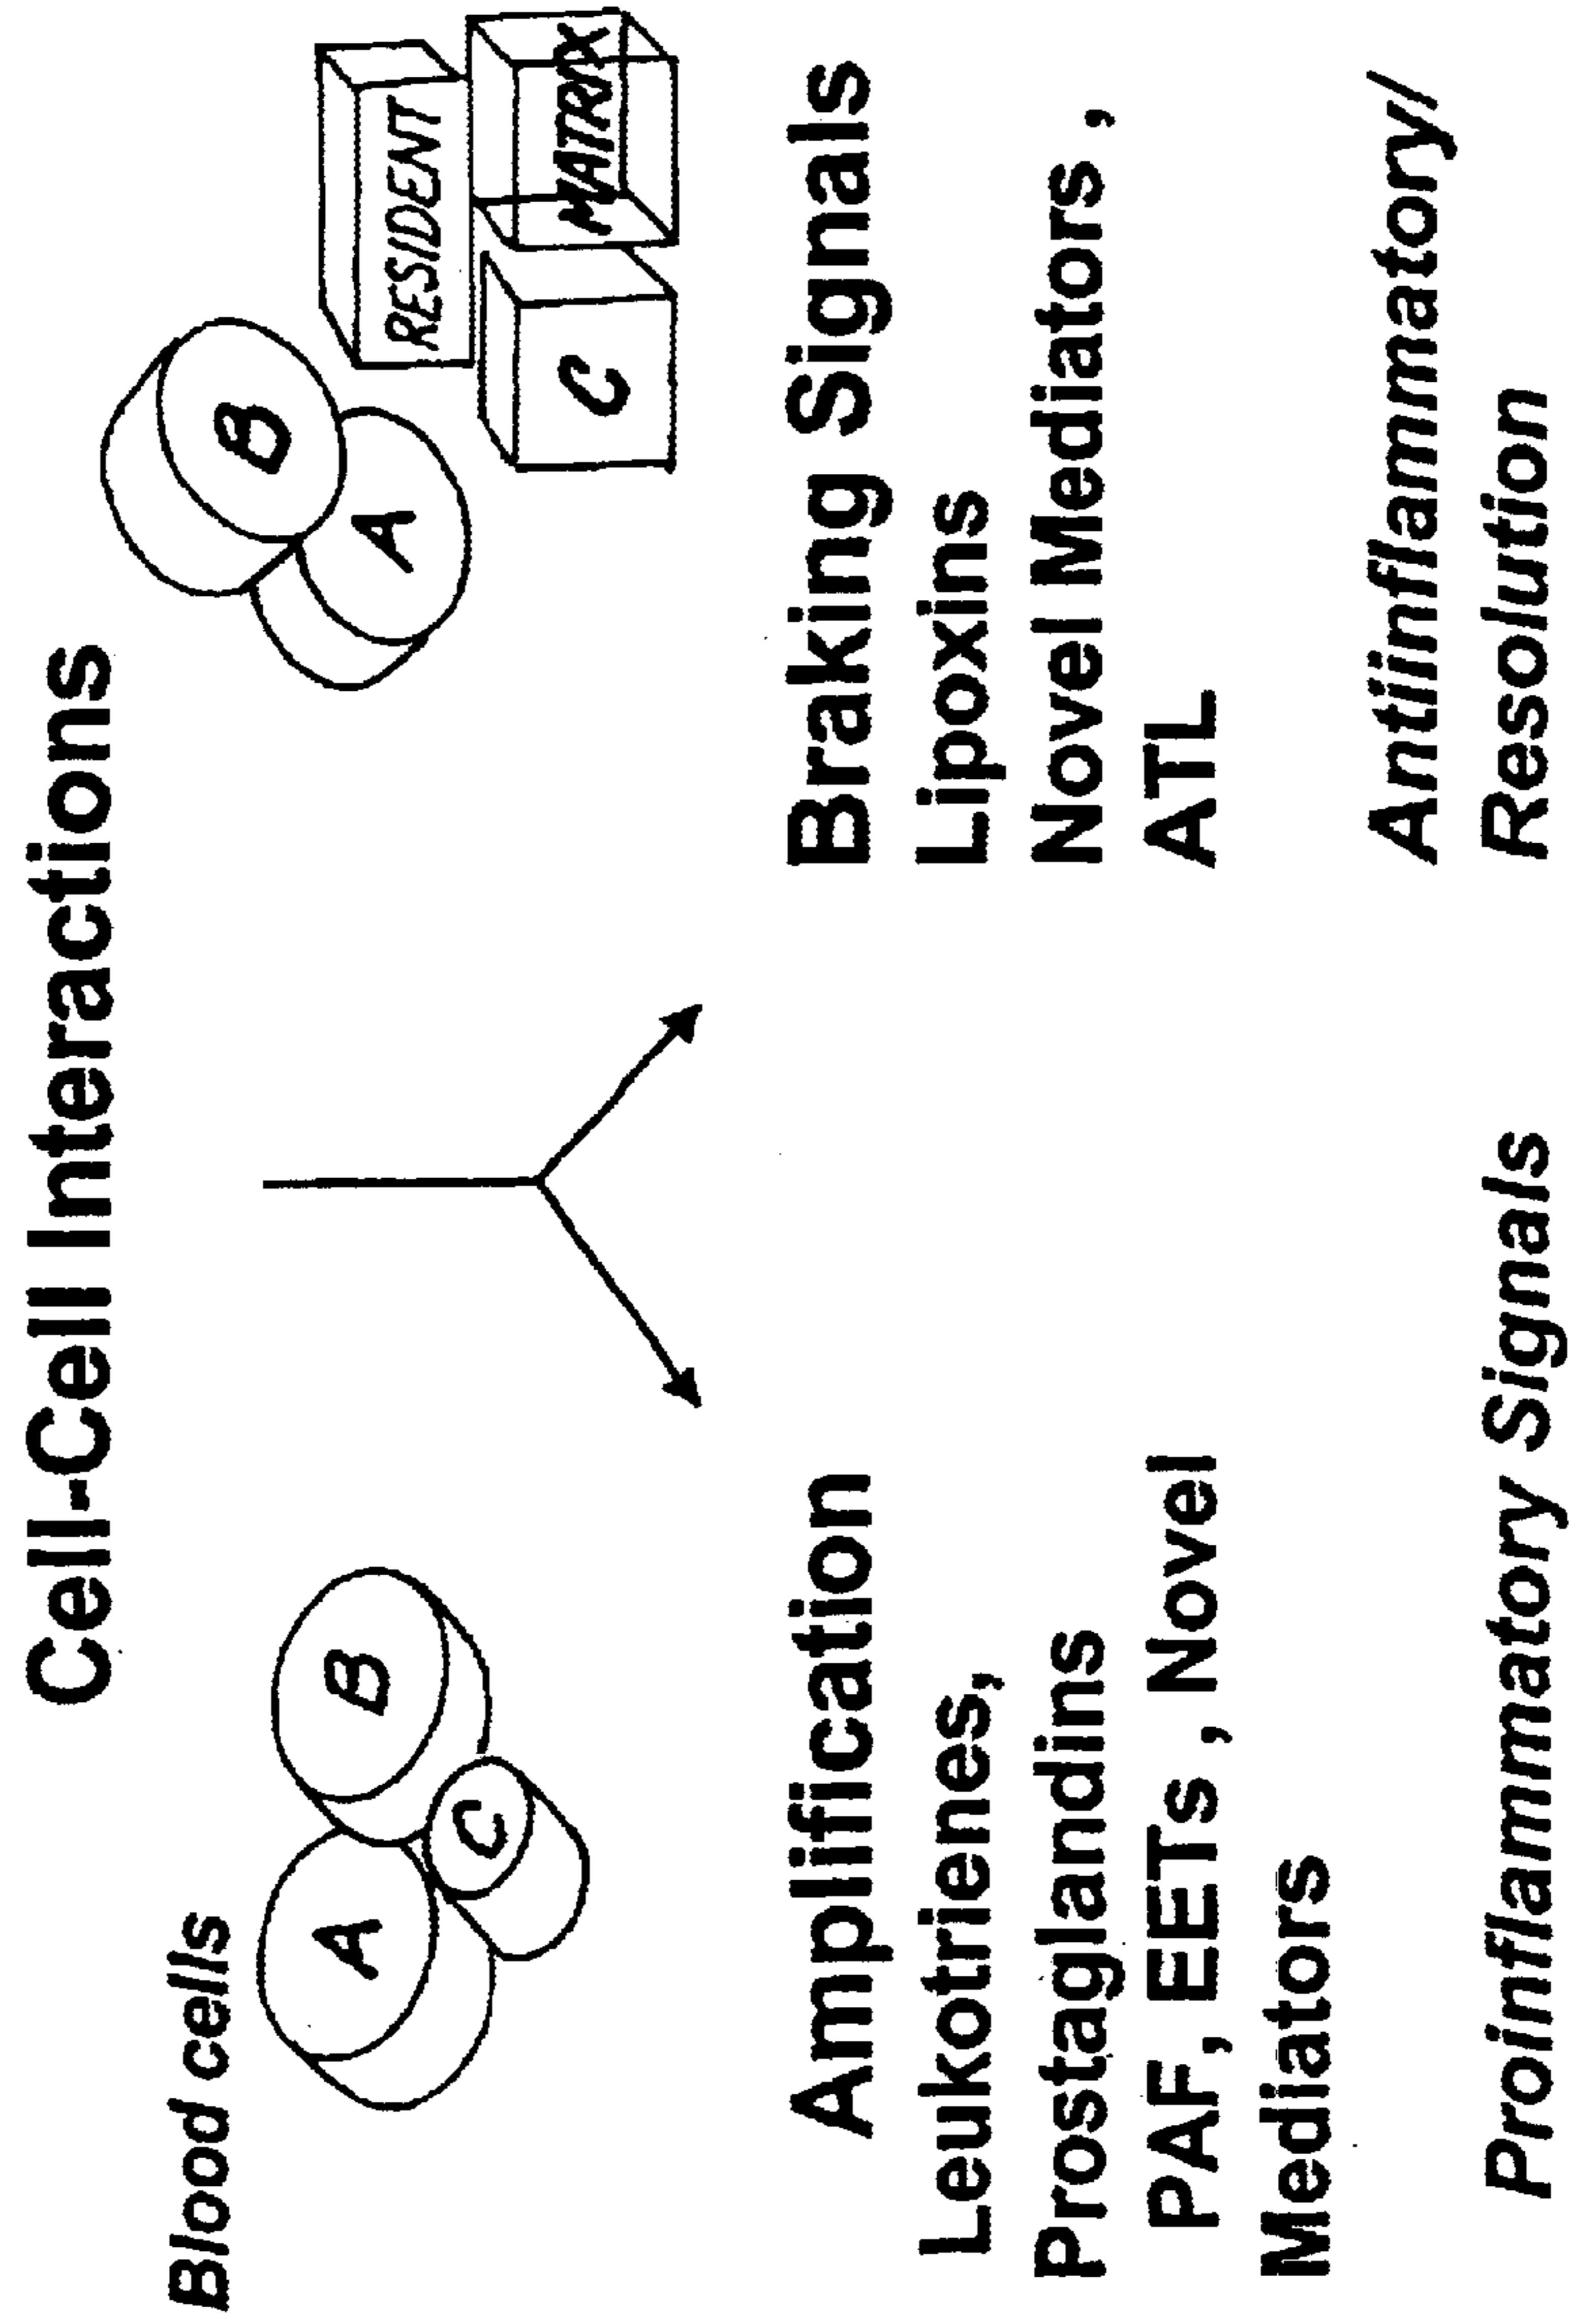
Cell-Cell Interactions

Blood cells

A

B

C

B

A

RESIDENT

MATRIX

C

Amplification

Leukotrienes, Prostaglandins PAF, EETs , Novel Mediators

Proinflammatory Signals

Braking Signals

Lipoxins

Novel Mediators ,

ATL

Antiinflammatory/ Resolution